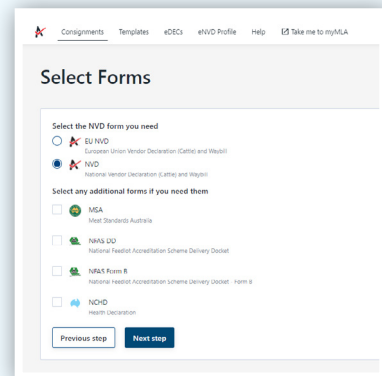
Consignments Templates eDECs eNVD Profile Help Take me to myMLA

Select Forms

Select the NVD form you need

EU NVD
European Union Vendor Declaration (Cattle) and Waybill

NVD
National Vendor Declaration (Cattle) and Waybill

Select any additional forms if you need them

MSA
Meat Standards Australia

NFAS DD
National Feedlot Accreditation Scheme Delivery Docket

NFAS Form B
National Feedlot Accreditation Scheme Delivery Docket - Form B

NCHD
Health Declaration

Previous step

Next step